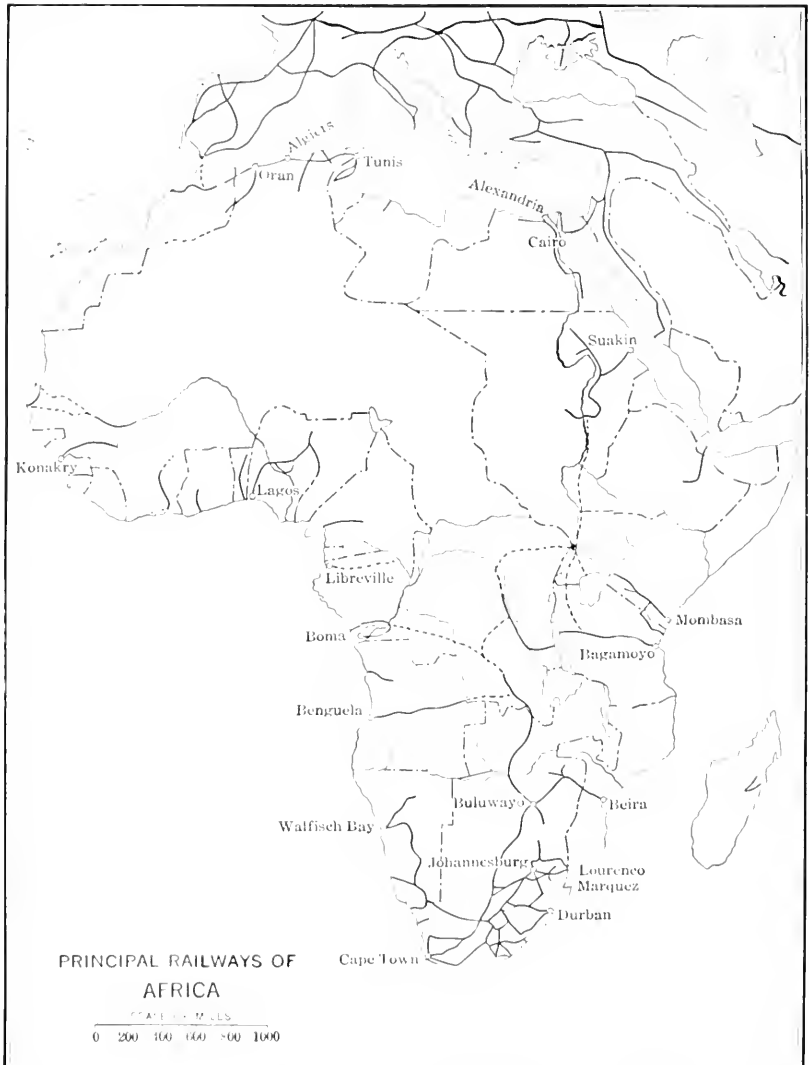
Algiers
Oran
Tunis
Alexandria
Cairo
Suakin
Konakry
Lagos
Libreville
Boma
Mombasa
Bagamoyo
Benguela
Buluwayo
Beira
Walfisch Bay
Johannesburg
Lourenco
Marquez
Durban
Cape Town

PRINCIPAL RAILWAYS OF AFRICA

SCALE OF MILES
0 200 400 600 800 1000